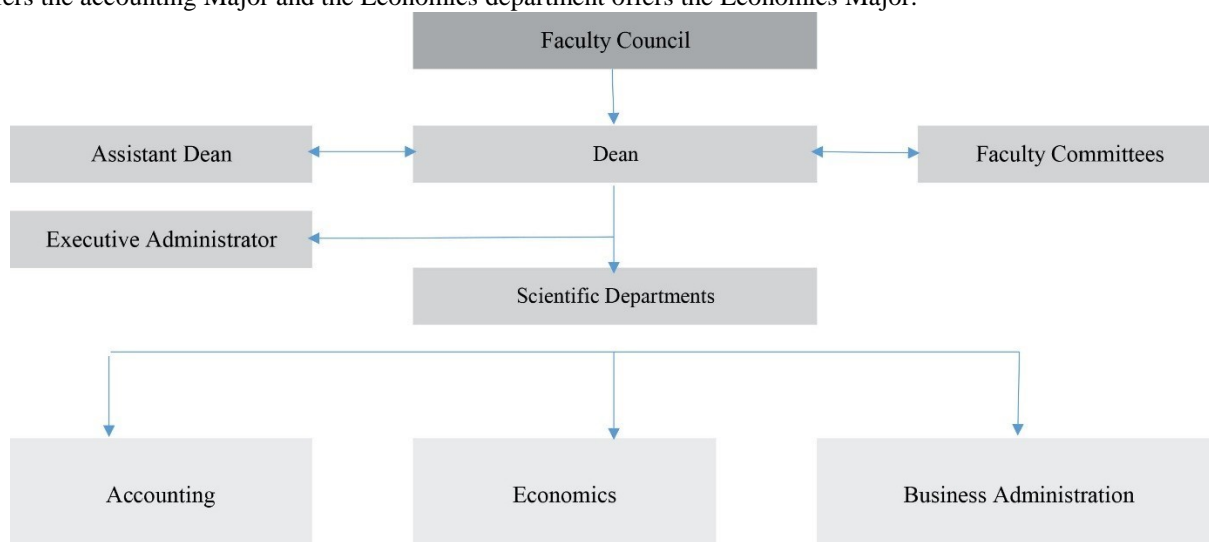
ers the accounting Major and the Economics department offers the Economics Major.

Faculty Council

Assistant Dean

Dean

Faculty Committees

Executive Administrator

Scientific Departments

Accounting

Economics

Business Administration